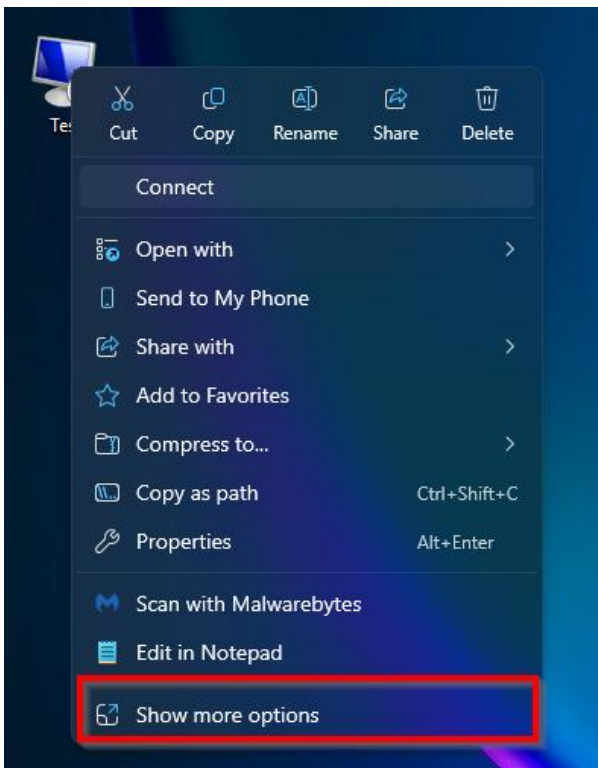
Tes

Cut Copy Rename Share Delete

Connect

Open with

Send to My Phone

Share with

Add to Favorites

Compress to...

Copy as path Ctrl+Shift+C

Properties Alt+Enter

Scan with Malwarebytes

Edit in Notepad

Show more options